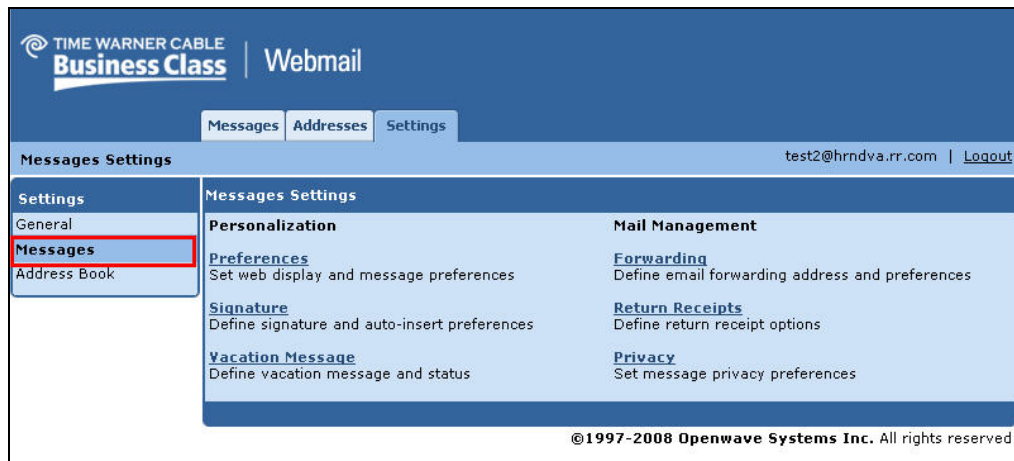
TIME WARNER CABLE
Business Class | Webmail

Messages | Addresses | Settings

Messages Settings

test2@hrndva.rr.com | Logout

Settings
General
Messages
Address Book

Messages Settings

Personalization

Preferences
Set web display and message preferences

Signature
Define signature and auto-insert preferences

Vacation Message
Define vacation message and status

Mail Management

Forwarding
Define email forwarding address and preferences

Return Receipts
Define return receipt options

Privacy
Set message privacy preferences

©1997-2008 Openwave Systems Inc. All rights reserved